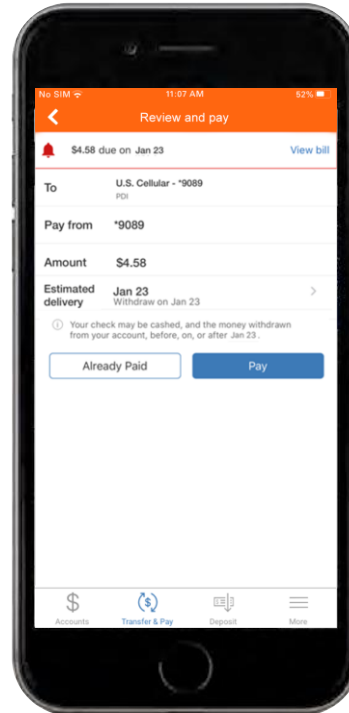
No SIM 11:07 AM 52%

Review and pay

$4.58 due on Jan 23 View bill

To U.S. Cellular - *9089
PDI

Pay from *9089

Amount $4.58

Estimated delivery Jan 23
Withdraw on Jan 23

Your check may be cashed, and the money withdrawn from your account, before, on, or after Jan 23.

Already Paid Pay

Accounts Transfer & Pay Deposit More